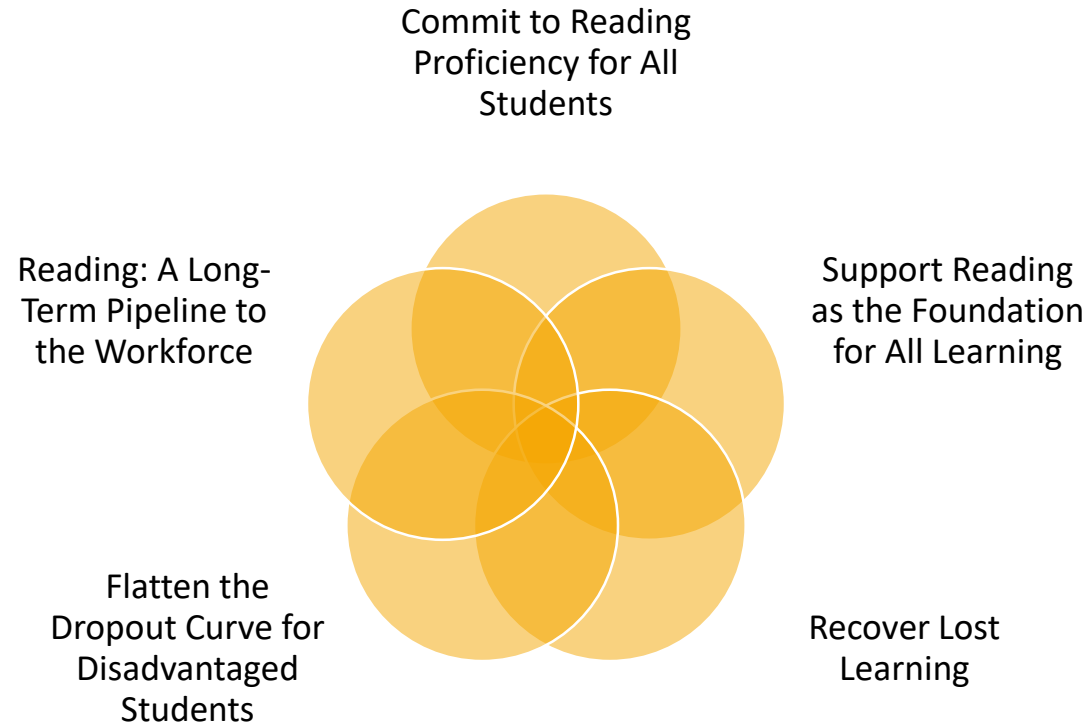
Commit to Reading Proficiency for All Students

Support Reading as the Foundation for All Learning

Recover Lost Learning

Flatten the Dropout Curve for Disadvantaged Students

Reading: A Long-Term Pipeline to the Workforce